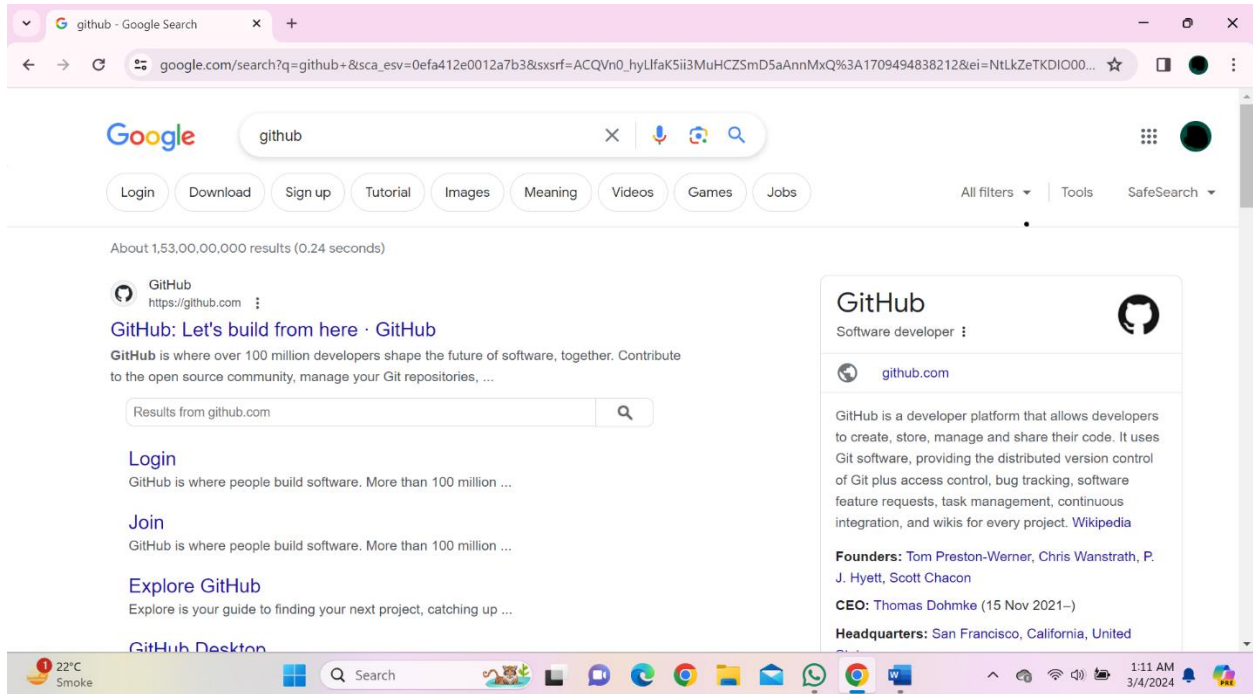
github - Google Search

google.com/search?q=github+&sca_esv=0efa412e0012a7b3&sxsrf=ACQVn0_hyLlfaK5ii3MuHCZSmD5aAnnMxQ%3A1709494838212&ei=NtLkZeTKDIO00...

Google

github

Login Download Sign up Tutorial Images Meaning Videos Games Jobs

All filters Tools SafeSearch

About 1,53,00,00,000 results (0.24 seconds)

GitHub
https://github.com

GitHub: Let's build from here · GitHub

GitHub is where over 100 million developers shape the future of software, together. Contribute to the open source community, manage your Git repositories, ...

Results from github.com

Login
GitHub is where people build software. More than 100 million ...

Join
GitHub is where people build software. More than 100 million ...

Explore GitHub
Explore is your guide to finding your next project, catching up ...

GitHub Desktop

GitHub
Software developer

github.com

GitHub is a developer platform that allows developers to create, store, manage and share their code. It uses Git software, providing the distributed version control of Git plus access control, bug tracking, software feature requests, task management, continuous integration, and wikis for every project. Wikipedia

Founders: Tom Preston-Werner, Chris Wanstrath, P. J. Hyett, Scott Chacon

CEO: Thomas Dohmke (15 Nov 2021–)

Headquarters: San Francisco, California, United

1 22°C Smoke

Search

1:11 AM
3/4/2024